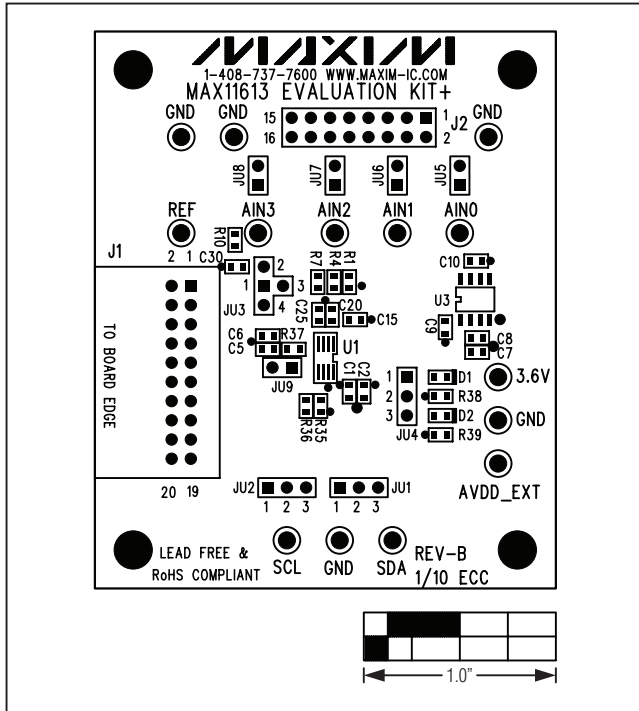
MAXIM
1-408-737-7600 WWW.MAXIM-IC.COM
MAX11613 EVALUATION KIT+

GND GND 15 1 J2 GND
16 2

JU8 JU7 JU6 JU5

REF AIN3 AIN2 AIN1 AIN0
R10

J1 2 1 C30
2
1 3
JU3 4
R7 R4 R1
C10
U3
C25 C20
C15
C9

TO BOARD EDGE

C6 R37
C5
U1
C8
C7
JU9
C2 C1
1 D1 3.6V
2 R38
3 D2 GND
R35 R36
JU4 R39
AVDD_EXT

20 19

JU2 1 2 3 JU1 1 2 3

LEAD FREE & RoHS COMPLIANT SCL GND SDA REV-B 1/10 ECC

1.0"